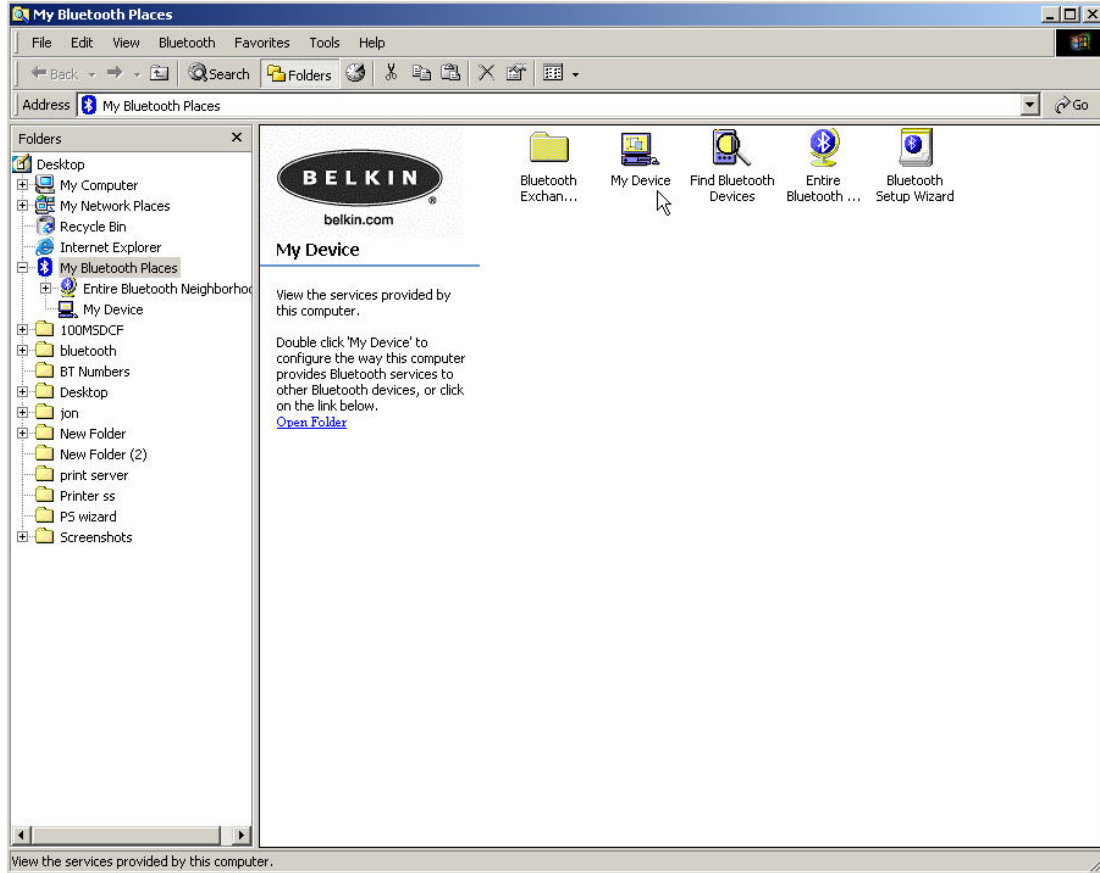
My Bluetooth Places

File Edit View Bluetooth Favorites Tools Help

Back Search Folders

Address My Bluetooth Places

Go

Folders

Desktop
My Computer
My Network Places
Recycle Bin
Internet Explorer
My Bluetooth Places
Entire Bluetooth Neighborhoo
My Device
100MSDCF
bluetooth
BT Numbers
Desktop
jon
New Folder
New Folder (2)
print server
Printer ss
PS wizard
Screenshots

BELKIN
belkin.com

My Device

View the services provided by this computer.

Double click 'My Device' to configure the way this computer provides Bluetooth services to other Bluetooth devices, or click on the link below.
Open Folder

Bluetooth Exchan...
My Device
Find Bluetooth Devices
Entire Bluetooth ...
Bluetooth Setup Wizard

View the services provided by this computer.